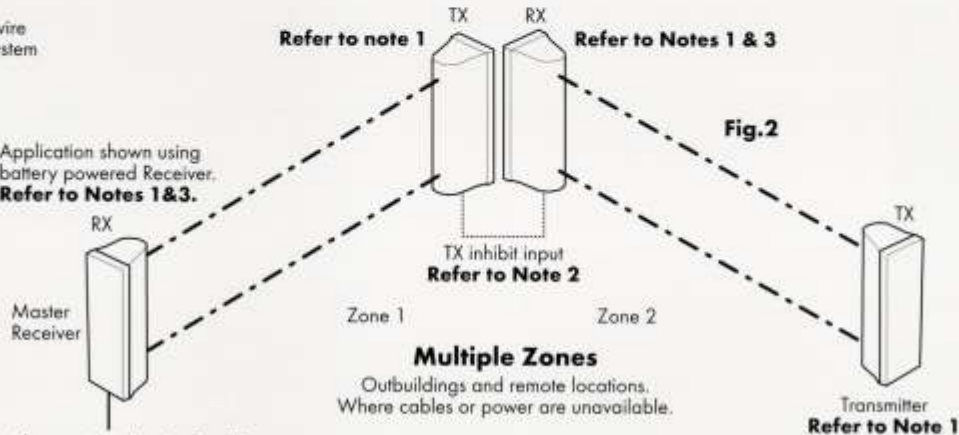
vire
stem

TX
RX
Refer to note 1
Refer to Notes 1 & 3

Fig.2

Application shown using battery powered Receiver.
**Refer to Notes 1&3.**

RX

Master Receiver

TX inhibit input
**Refer to Note 2**

Zone 1
Zone 2

**Multiple Zones**
Outbuildings and remote locations.
Where cables or power are unavailable.

TX

Transmitter
**Refer to Note 1**